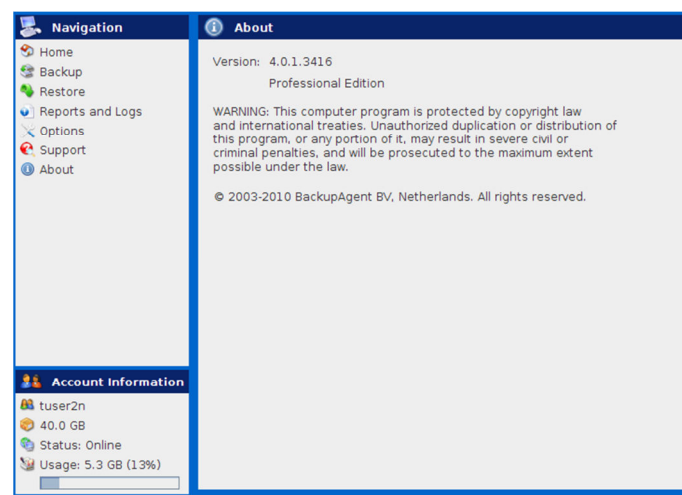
Navigation

Home
Backup
Restore
Reports and Logs
Options
Support
About

Account Information

tuser2n
40.0 GB
Status: Online
Usage: 5.3 GB (13%)

About

Version: 4.0.1.3416

Professional Edition

WARNING: This computer program is protected by copyright law and international treaties. Unauthorized duplication or distribution of this program, or any portion of it, may result in severe civil or criminal penalties, and will be prosecuted to the maximum extent possible under the law.

© 2003-2010 BackupAgent BV, Netherlands. All rights reserved.